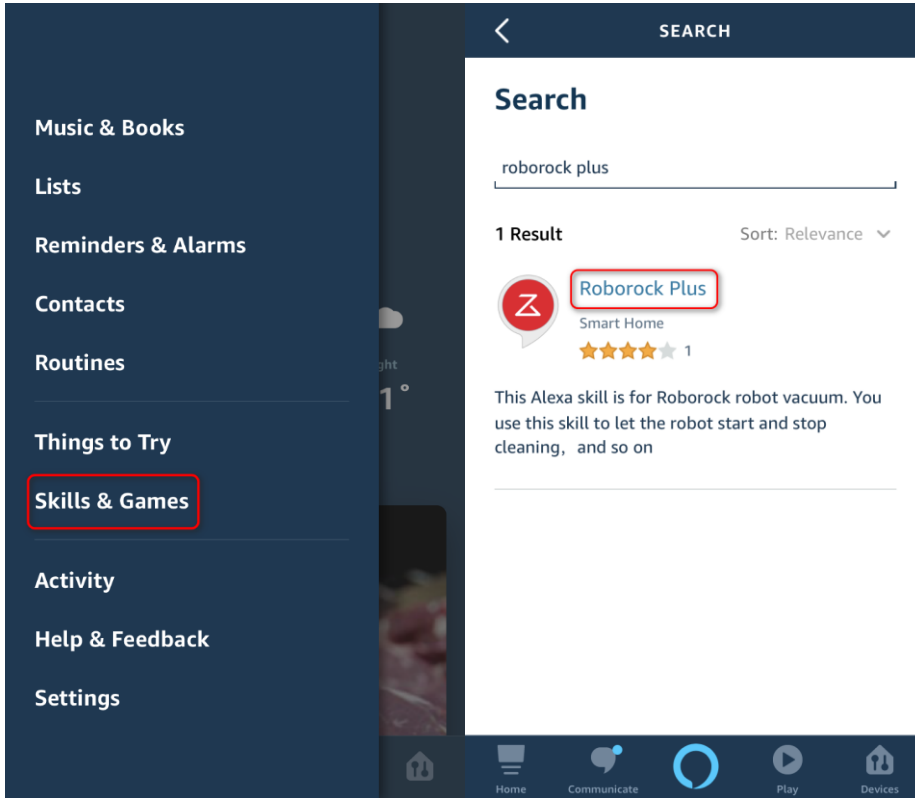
Music & Books

Lists

Reminders & Alarms

Contacts

Routines

Things to Try

Skills & Games

Activity

Help & Feedback

Settings

ght
1°

SEARCH

Search

roborock plus

1 Result

Sort: Relevance

Roborock Plus

Smart Home

1

This Alexa skill is for Roborock robot vacuum. You use this skill to let the robot start and stop cleaning, and so on

Home

Communicate

Play

Devices